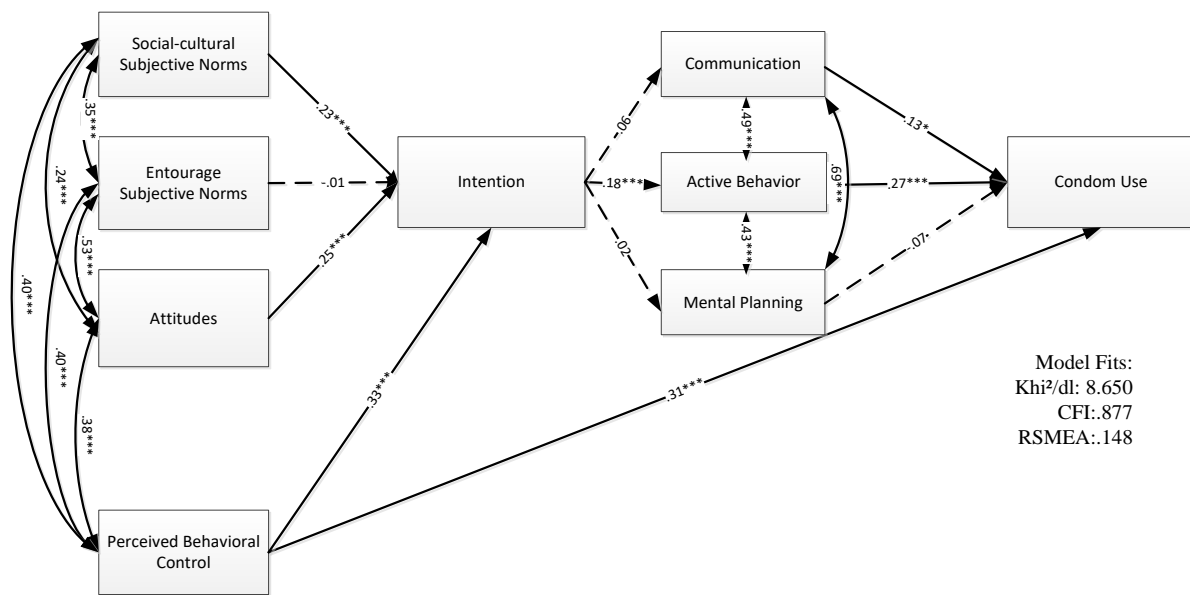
Social-cultural Subjective Norms

Entourage Subjective Norms

Attitudes

Perceived Behavioral Control

Intention

Communication

Active Behavior

Mental Planning

Condom Use

.35***

.24***

.53***

.40***

.40***

.38***

.23***

-.01

.25***

.33***

.06

.18***

.02

.49***

.43***

.69***

.13*

.27***

.07

.31***

Model Fits:
Khi²/dl: 8.650
CFI:.877
RSMEA:.148